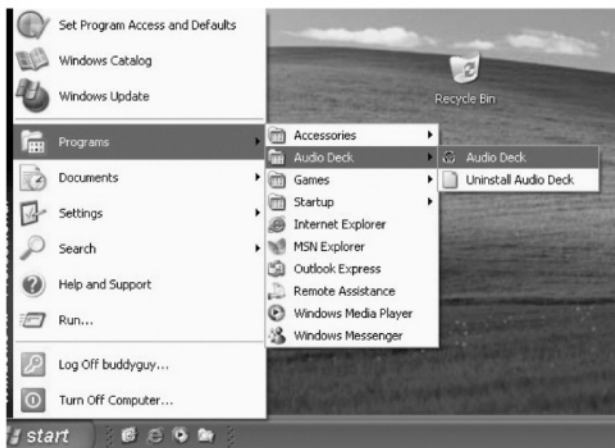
Set Program Access and Defaults
Windows Catalog
Windows Update
Programs
Documents
Settings
Search
Help and Support
Run...
Log Off buddyguy...
Turn Off Computer...
start

Accessories
Audio Deck
Games
Startup
Internet Explorer
MSN Explorer
Outlook Express
Remote Assistance
Windows Media Player
Windows Messenger

Audio Deck
Uninstall Audio Deck

Recycle Bin